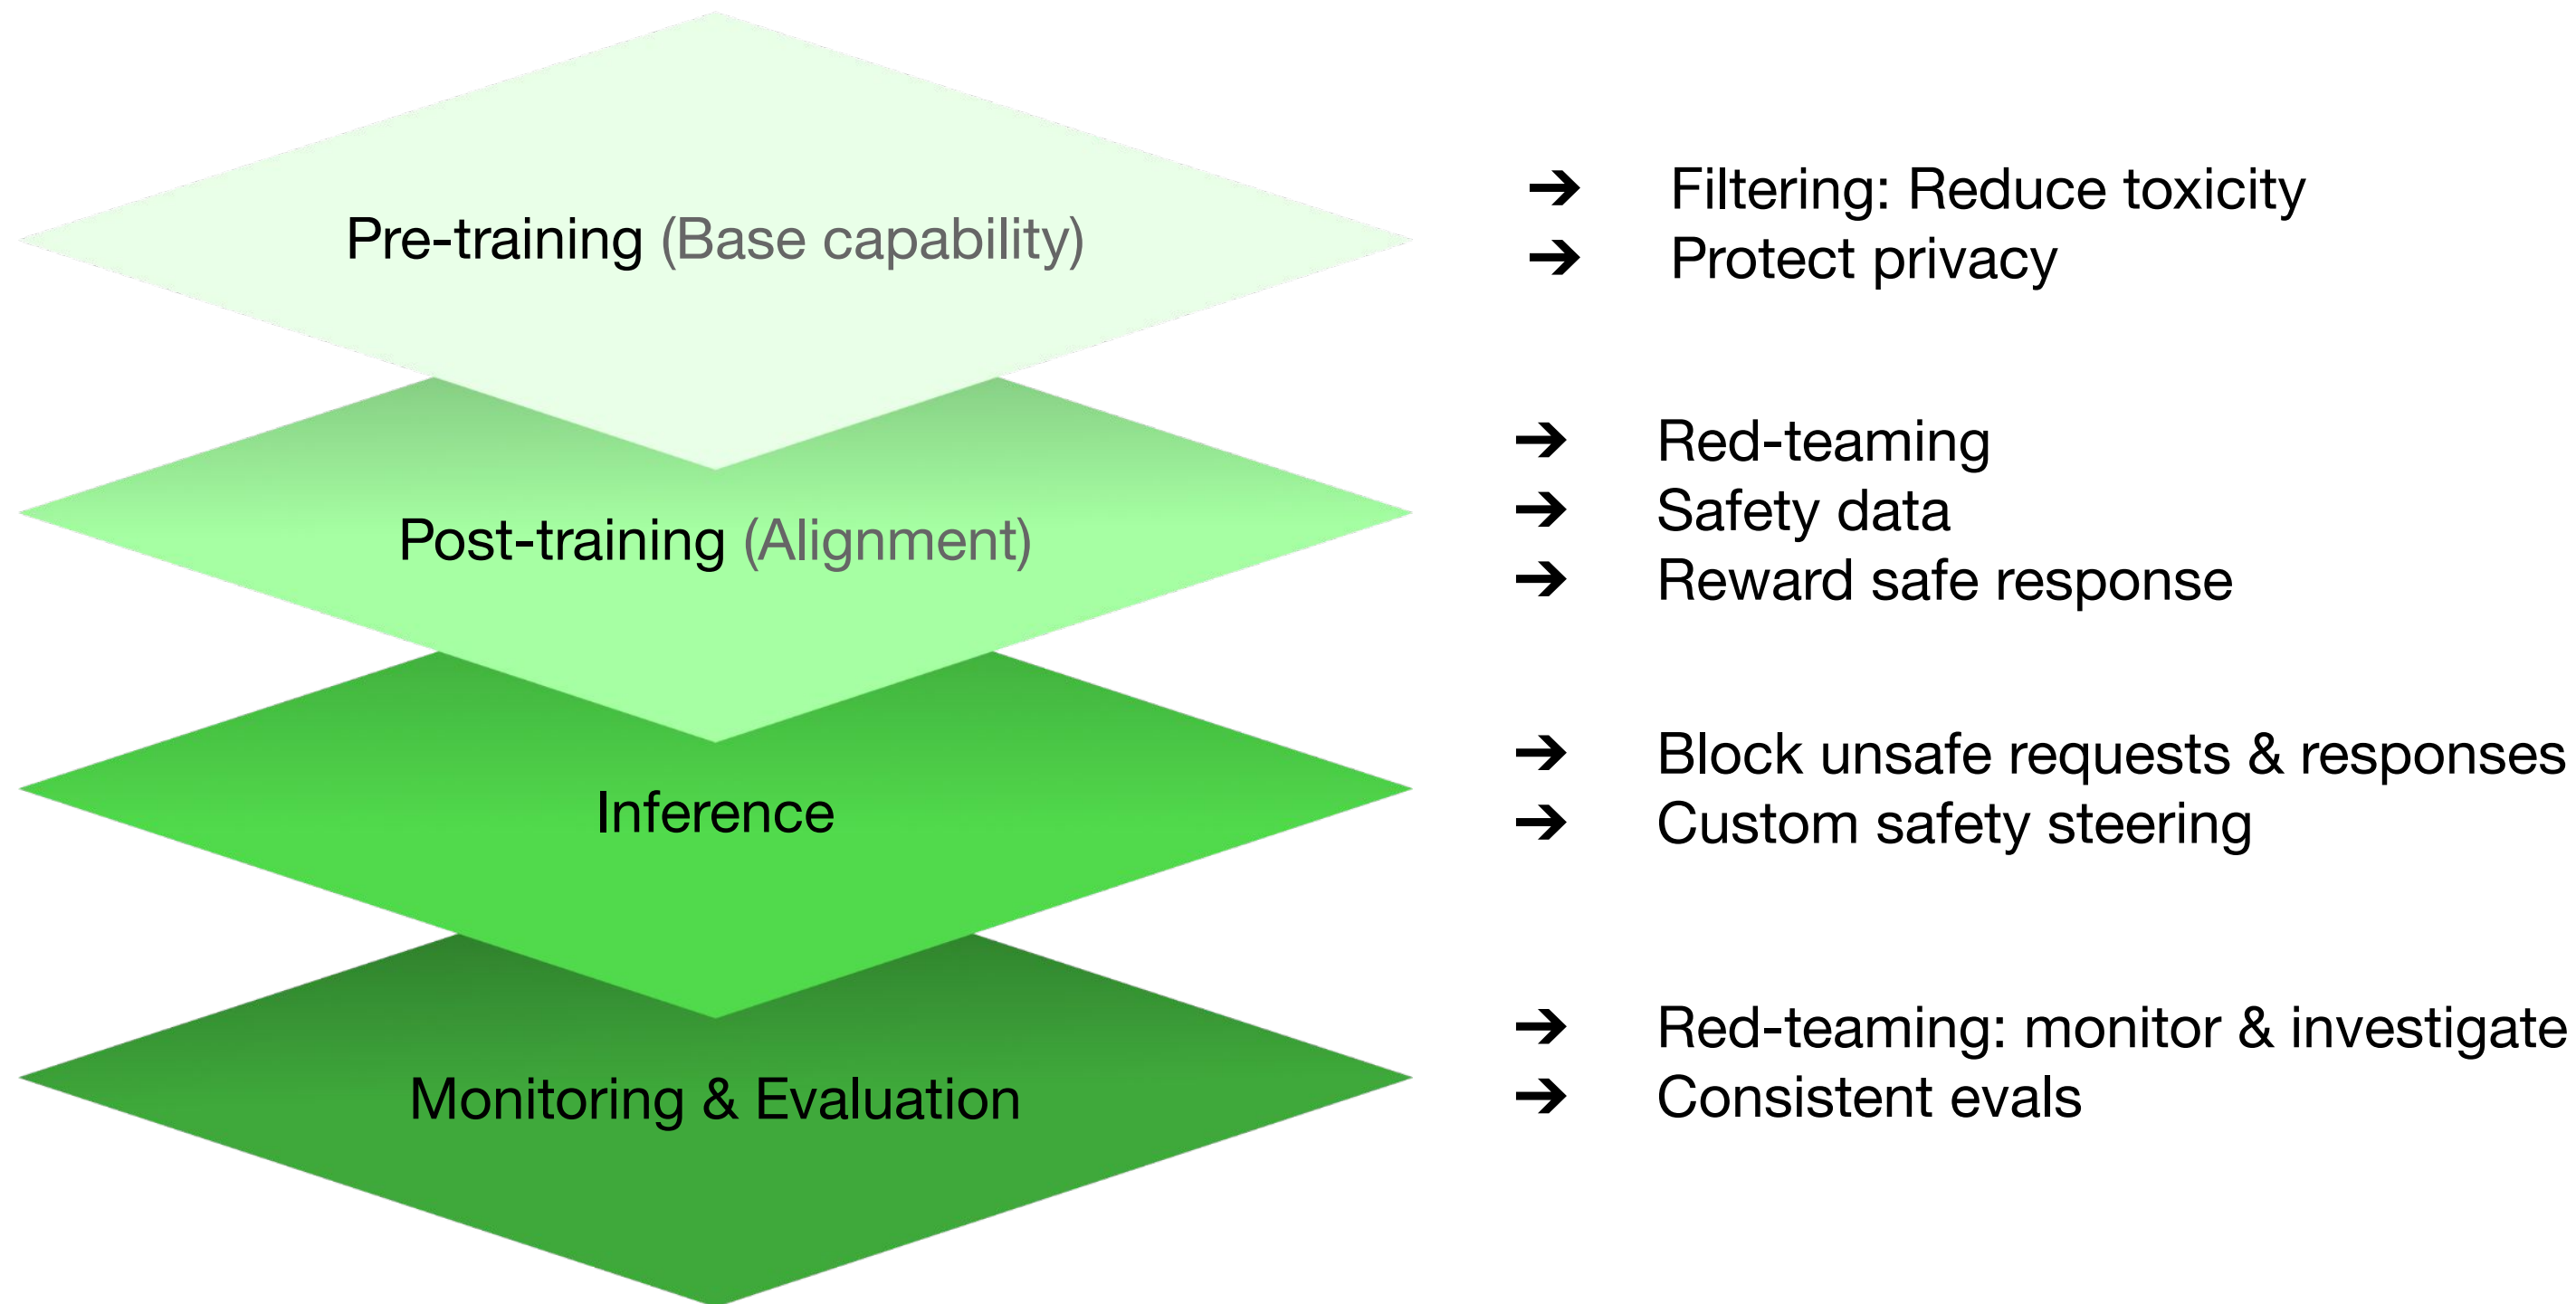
Pre-training (Base capability)

➔ Filtering: Reduce toxicity
➔ Protect privacy

Post-training (Alignment)

➔ Red-teaming
➔ Safety data
➔ Reward safe response

Inference

➔ Block unsafe requests & responses
➔ Custom safety steering

Monitoring & Evaluation

➔ Red-teaming: monitor & investigate
➔ Consistent evals